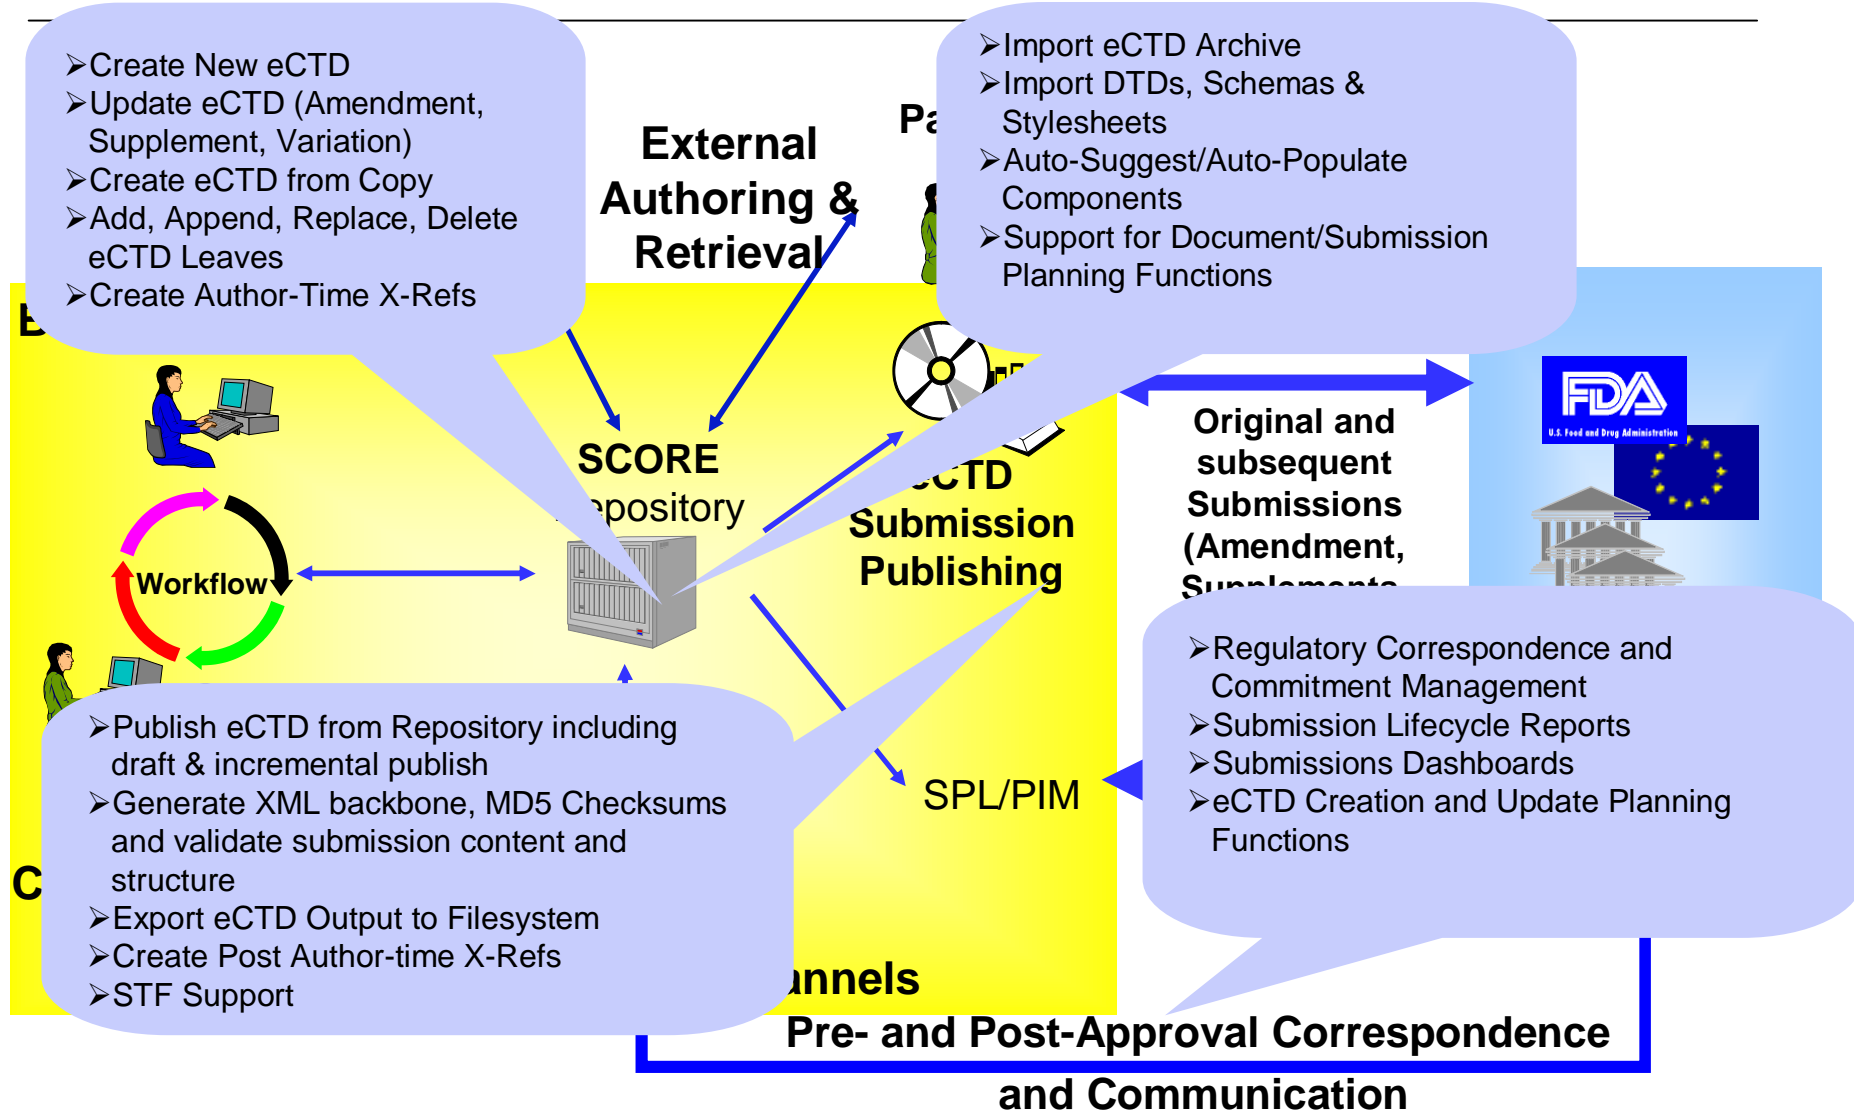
➢Create New eCTD
➢Update eCTD (Amendment, Supplement, Variation)
➢Create eCTD from Copy
➢Add, Append, Replace, Delete eCTD Leaves
➢Create Author-Time X-Refs

External Authoring & Retrieval

Pa

➢Import eCTD Archive
➢Import DTDs, Schemas & Stylesheets
➢Auto-Suggest/Auto-Populate Components
➢Support for Document/Submission Planning Functions

E

Workflow

SCORE
epository

CTD Submission Publishing

Original and subsequent Submissions (Amendment, Supplements

FDA
U.S. Food and Drug Administration

➢Regulatory Correspondence and Commitment Management
➢Submission Lifecycle Reports
➢Submissions Dashboards
➢eCTD Creation and Update Planning Functions

SPL/PIM

C

➢Publish eCTD from Repository including draft & incremental publish
➢Generate XML backbone, MD5 Checksums and validate submission content and structure
➢Export eCTD Output to Filesystem
➢Create Post Author-time X-Refs
➢STF Support

nnels

Pre- and Post-Approval Correspondence and Communication